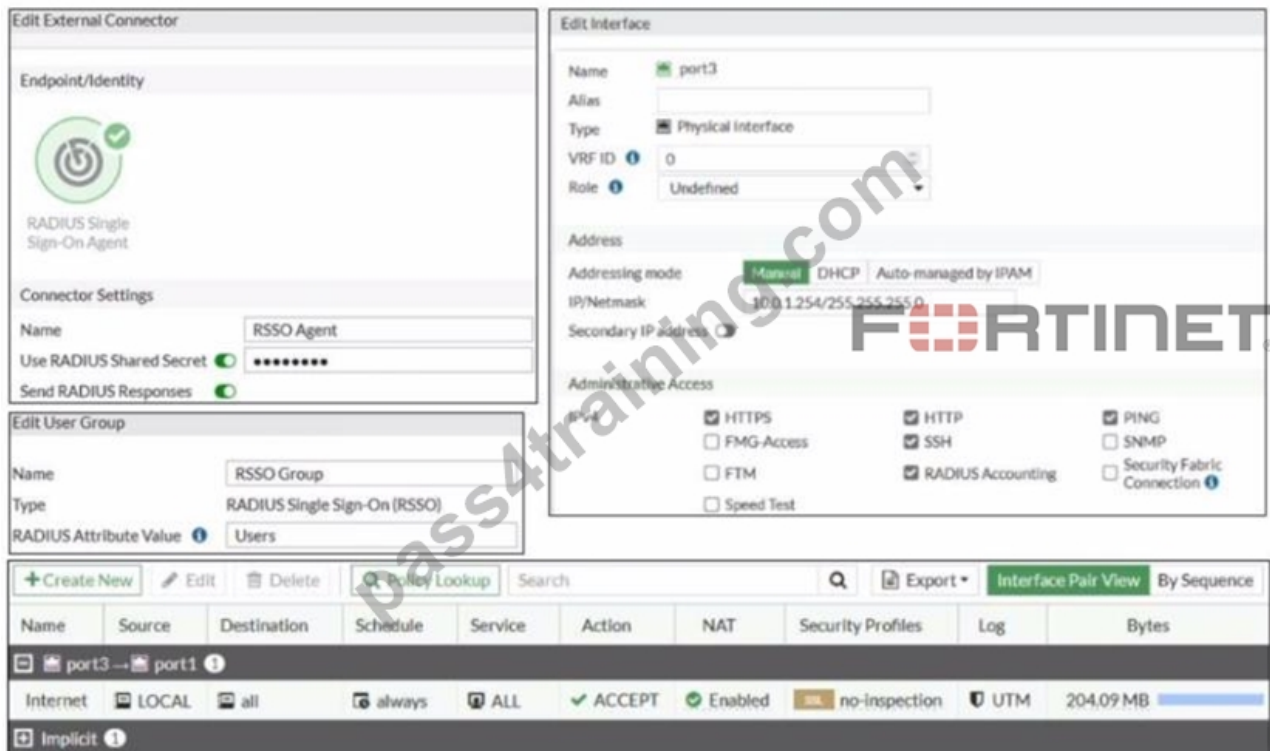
Edit External Connector

Endpoint/Identity

RADIUS Single Sign-On Agent

Connector Settings

Name RSSO Agent

Use RADIUS Shared Secret ••••••••

Send RADIUS Responses

Edit User Group

Name RSSO Group

Type RADIUS Single Sign-On (RSSO)

RADIUS Attribute Value Users

Edit Interface

Name port3

Alias

Type Physical Interface

VRF ID 0

Role Undefined

Address

Addressing mode Manual DHCP Auto-managed by IPAM

IP/Netmask 10.0.1.254/255.255.255.0

Secondary IP address

Administrative Access

IPv4 HTTPS HTTP PING FMG-Access SSH SNMP FTM RADIUS Accounting Security Fabric Connection Speed Test

FORTINET

pass4training.com

+Create New Edit Delete Policy Lookup Search Export Interface Pair View By Sequence

| Name | Source | Destination | Schedule | Service | Action | NAT | Security Profiles | Log | Bytes |
|---|---|---|---|---|---|---|---|---|---|
| port3 → port1 1 | | | | | | | | | |
| Internet | LOCAL | all | always | ALL | ACCEPT | Enabled | SSL no-inspection | UTM | 204.09 MB |
| Implicit 1 | | | | | | | | | |